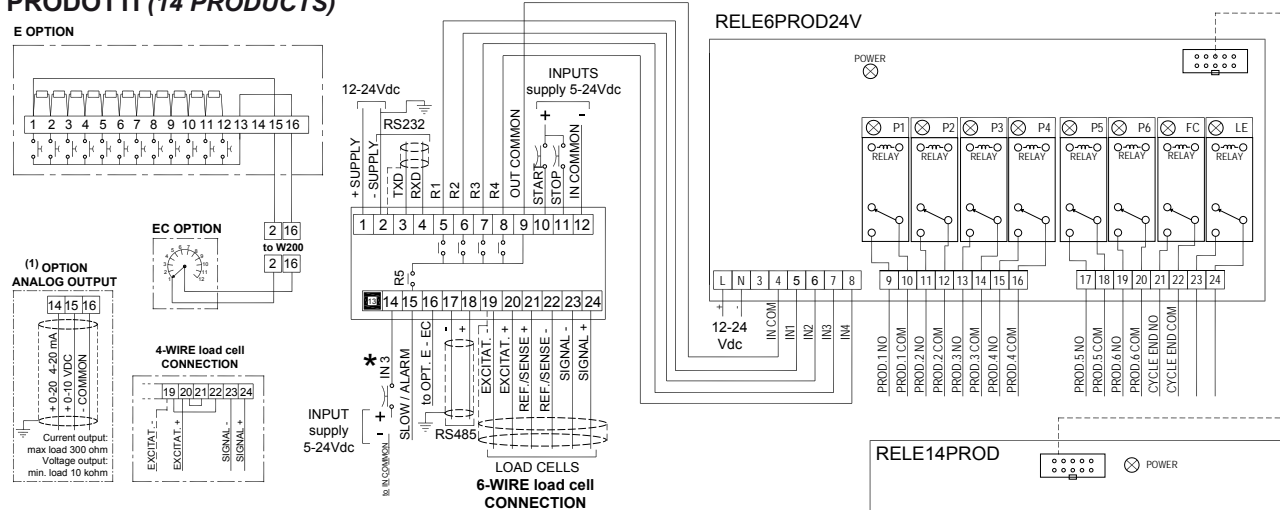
PRODOTTI (14 PRODUCTS)

E OPTION

1 2 3 4 5 6 7 8 9 10 11 12 13 14 15 16

EC OPTION

2 16
to W200
2 16

(1) OPTION
ANALOG OUTPUT

14 15 16

+ 0-20 4-20 mA
+ 0-10 VDC
- COMMON

Current output:
max load 300 ohm
Voltage output:
min. load 10 kohm

4-WIRE load cell
CONNECTION

19 20 21 22 23 24

EXCITAT. -
EXCITAT. +
SIGNAL -
SIGNAL +

12-24Vdc

RS232

+ SUPPLY
- SUPPLY
TXD
RXD
R1
R2
R3
R4
OUT COMMON

INPUTS
supply 5-24Vdc
+ -
START
STOP
IN COMMON

1 2 3 4 5 6 7 8 9 10 11 12

R5

13 14 15 16 17 18 19 20 21 22 23 24

*
IN 3

SLOW / ALARM
to OPT. E - EC
- +
EXCITAT. -
EXCITAT. +
REF./SENSE +
REF./SENSE -
SIGNAL -
SIGNAL +

INPUT
supply
5-24Vdc
+
-

to IN COMMON

RS485

LOAD CELLS
6-WIRE load cell
CONNECTION

RELE6PROD24V

POWER

P1 P2 P3 P4 P5 P6 FC LE

RELAY RELAY RELAY RELAY RELAY RELAY RELAY RELAY

L N 3 4 5 6 7 8

+ -
12-24
Vdc

IN COM
IN1
IN2
IN3
IN4

9 10 11 12 13 14 15 16 17 18 19 20 21 22 23 24

PROD.1 NO
PROD.1 COM
PROD.2 NO
PROD.2 COM
PROD.3 NO
PROD.3 COM
PROD.4 NO
PROD.4 COM
PROD.5 NO
PROD.5 COM
PROD.6 NO
PROD.6 COM
CYCLE END NO
CYCLE END COM

RELE14PROD

POWER